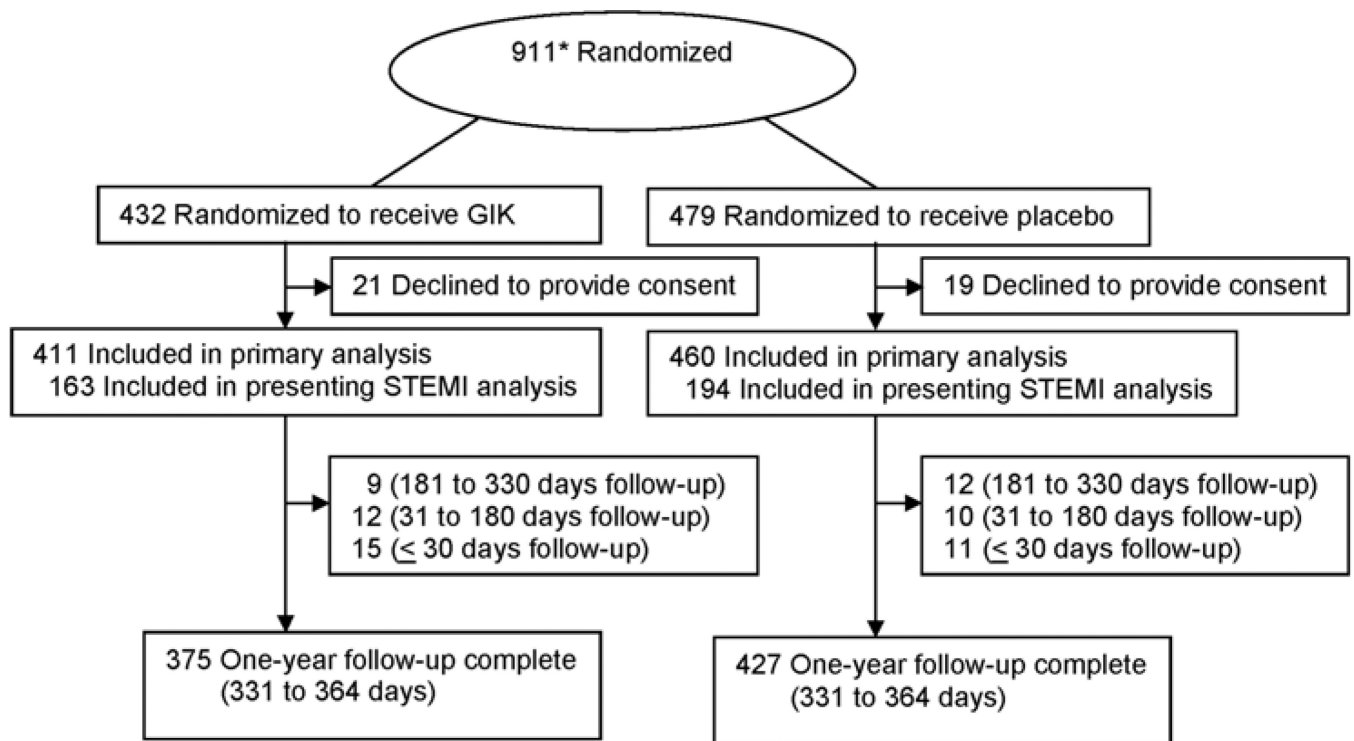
911* Randomized

432 Randomized to receive GIK

21 Declined to provide consent

411 Included in primary analysis
163 Included in presenting STEMI analysis

9 (181 to 330 days follow-up)
12 (31 to 180 days follow-up)
15 ($\leq$ 30 days follow-up)

375 One-year follow-up complete
(331 to 364 days)

479 Randomized to receive placebo

19 Declined to provide consent

460 Included in primary analysis
194 Included in presenting STEMI analysis

12 (181 to 330 days follow-up)
10 (31 to 180 days follow-up)
11 ($\leq$ 30 days follow-up)

427 One-year follow-up complete
(331 to 364 days)